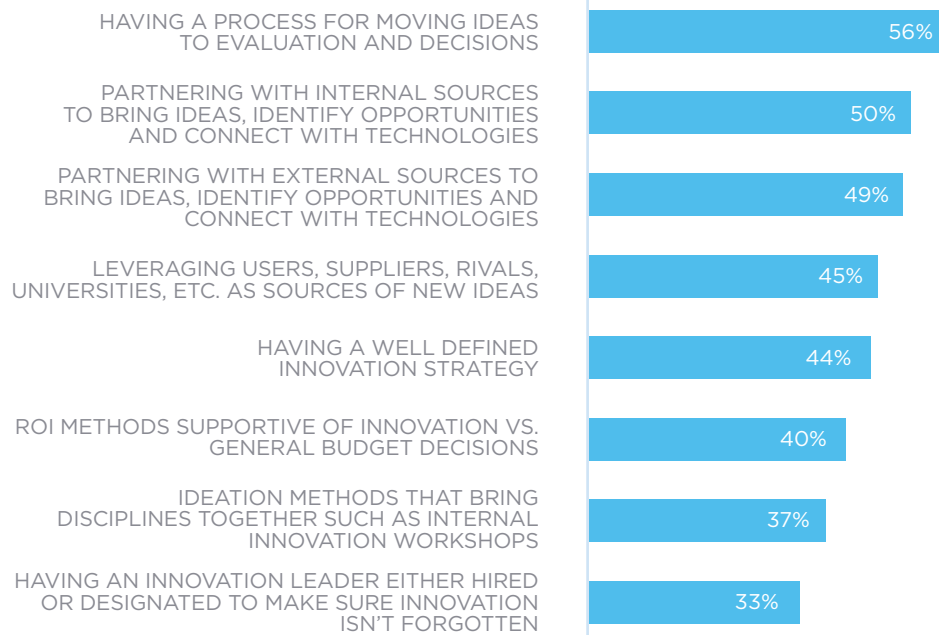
HAVING A PROCESS FOR MOVING IDEAS TO EVALUATION AND DECISIONS
56%

PARTNERING WITH INTERNAL SOURCES TO BRING IDEAS, IDENTIFY OPPORTUNITIES AND CONNECT WITH TECHNOLOGIES
50%

PARTNERING WITH EXTERNAL SOURCES TO BRING IDEAS, IDENTIFY OPPORTUNITIES AND CONNECT WITH TECHNOLOGIES
49%

LEVERAGING USERS, SUPPLIERS, RIVALS, UNIVERSITIES, ETC. AS SOURCES OF NEW IDEAS
45%

HAVING A WELL DEFINED INNOVATION STRATEGY
44%

ROI METHODS SUPPORTIVE OF INNOVATION VS. GENERAL BUDGET DECISIONS
40%

IDEATION METHODS THAT BRING DISCIPLINES TOGETHER SUCH AS INTERNAL INNOVATION WORKSHOPS
37%

HAVING AN INNOVATION LEADER EITHER HIRED OR DESIGNATED TO MAKE SURE INNOVATION ISN'T FORGOTTEN
33%